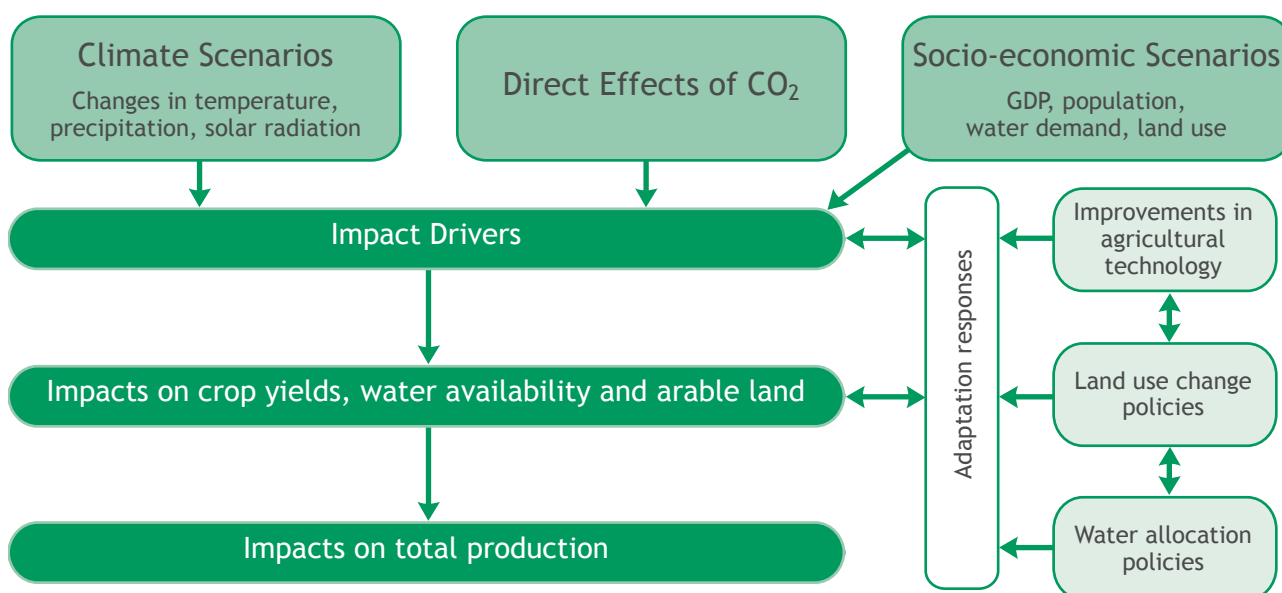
Climate Scenarios
Changes in temperature, precipitation, solar radiation

Direct Effects of $CO_2$

Socio-economic Scenarios
GDP, population, water demand, land use

Impact Drivers

Impacts on crop yields, water availability and arable land

Impacts on total production

Adaptation responses

Improvements in agricultural technology

Land use change policies

Water allocation policies